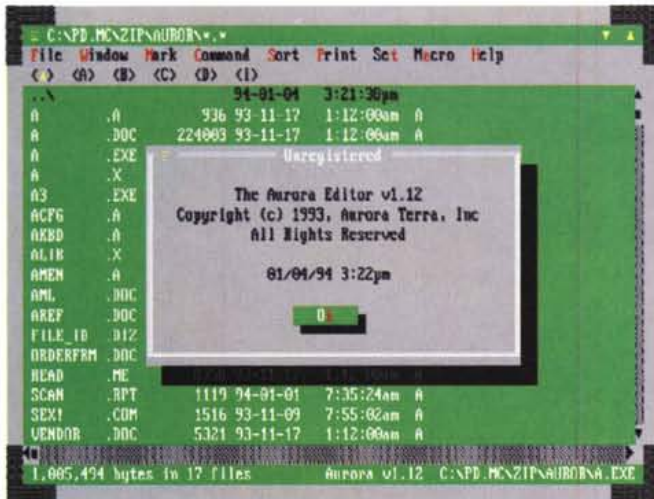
C:\PD.MC\ZIP\AUROR\*.*

File Window Mark Command Sort Print Set Macro Help

<\> <A> <B> <C> <D> <I>

| | | | | | |
|---|---|---|---|---|---|
| ..\ | | | 94-01-04 | 3:21:30pm | |
| A | .A | 936 | 93-11-17 | 1:12:00am | A |
| A | .DOC | 224003 | 93-11-17 | 1:12:00am | A |
| A | .EXE | | | | |
| A | .X | | | | |
| A3 | .EXE | | | | |
| ACFG | .A | | | | |
| AKBD | .A | | | | |
| ALIB | .X | | | | |
| AMEN | .A | | | | |
| AML | .DOC | | | | |
| AREF | .DOC | | | | |
| FILE_ID | .DIZ | | | | |
| ORDERFRM | .DOC | | | | |
| READ | .ME | | | | |
| SCAN | .RPT | 1119 | 94-01-01 | 7:35:24am | A |
| SEX! | .COM | 1516 | 93-11-09 | 7:55:02am | A |
| VENDOR | .DOC | 5321 | 93-11-17 | 1:12:00am | A |

Unregistered

The Aurora Editor v1.12
Copyright (c) 1993, Aurora Terra, Inc
All Rights Reserved

01/04/94 3:22pm

Ok

1,005,494 bytes in 17 files Aurora v1.12 C:\PD.MC\ZIP\AUROR\A.EXE